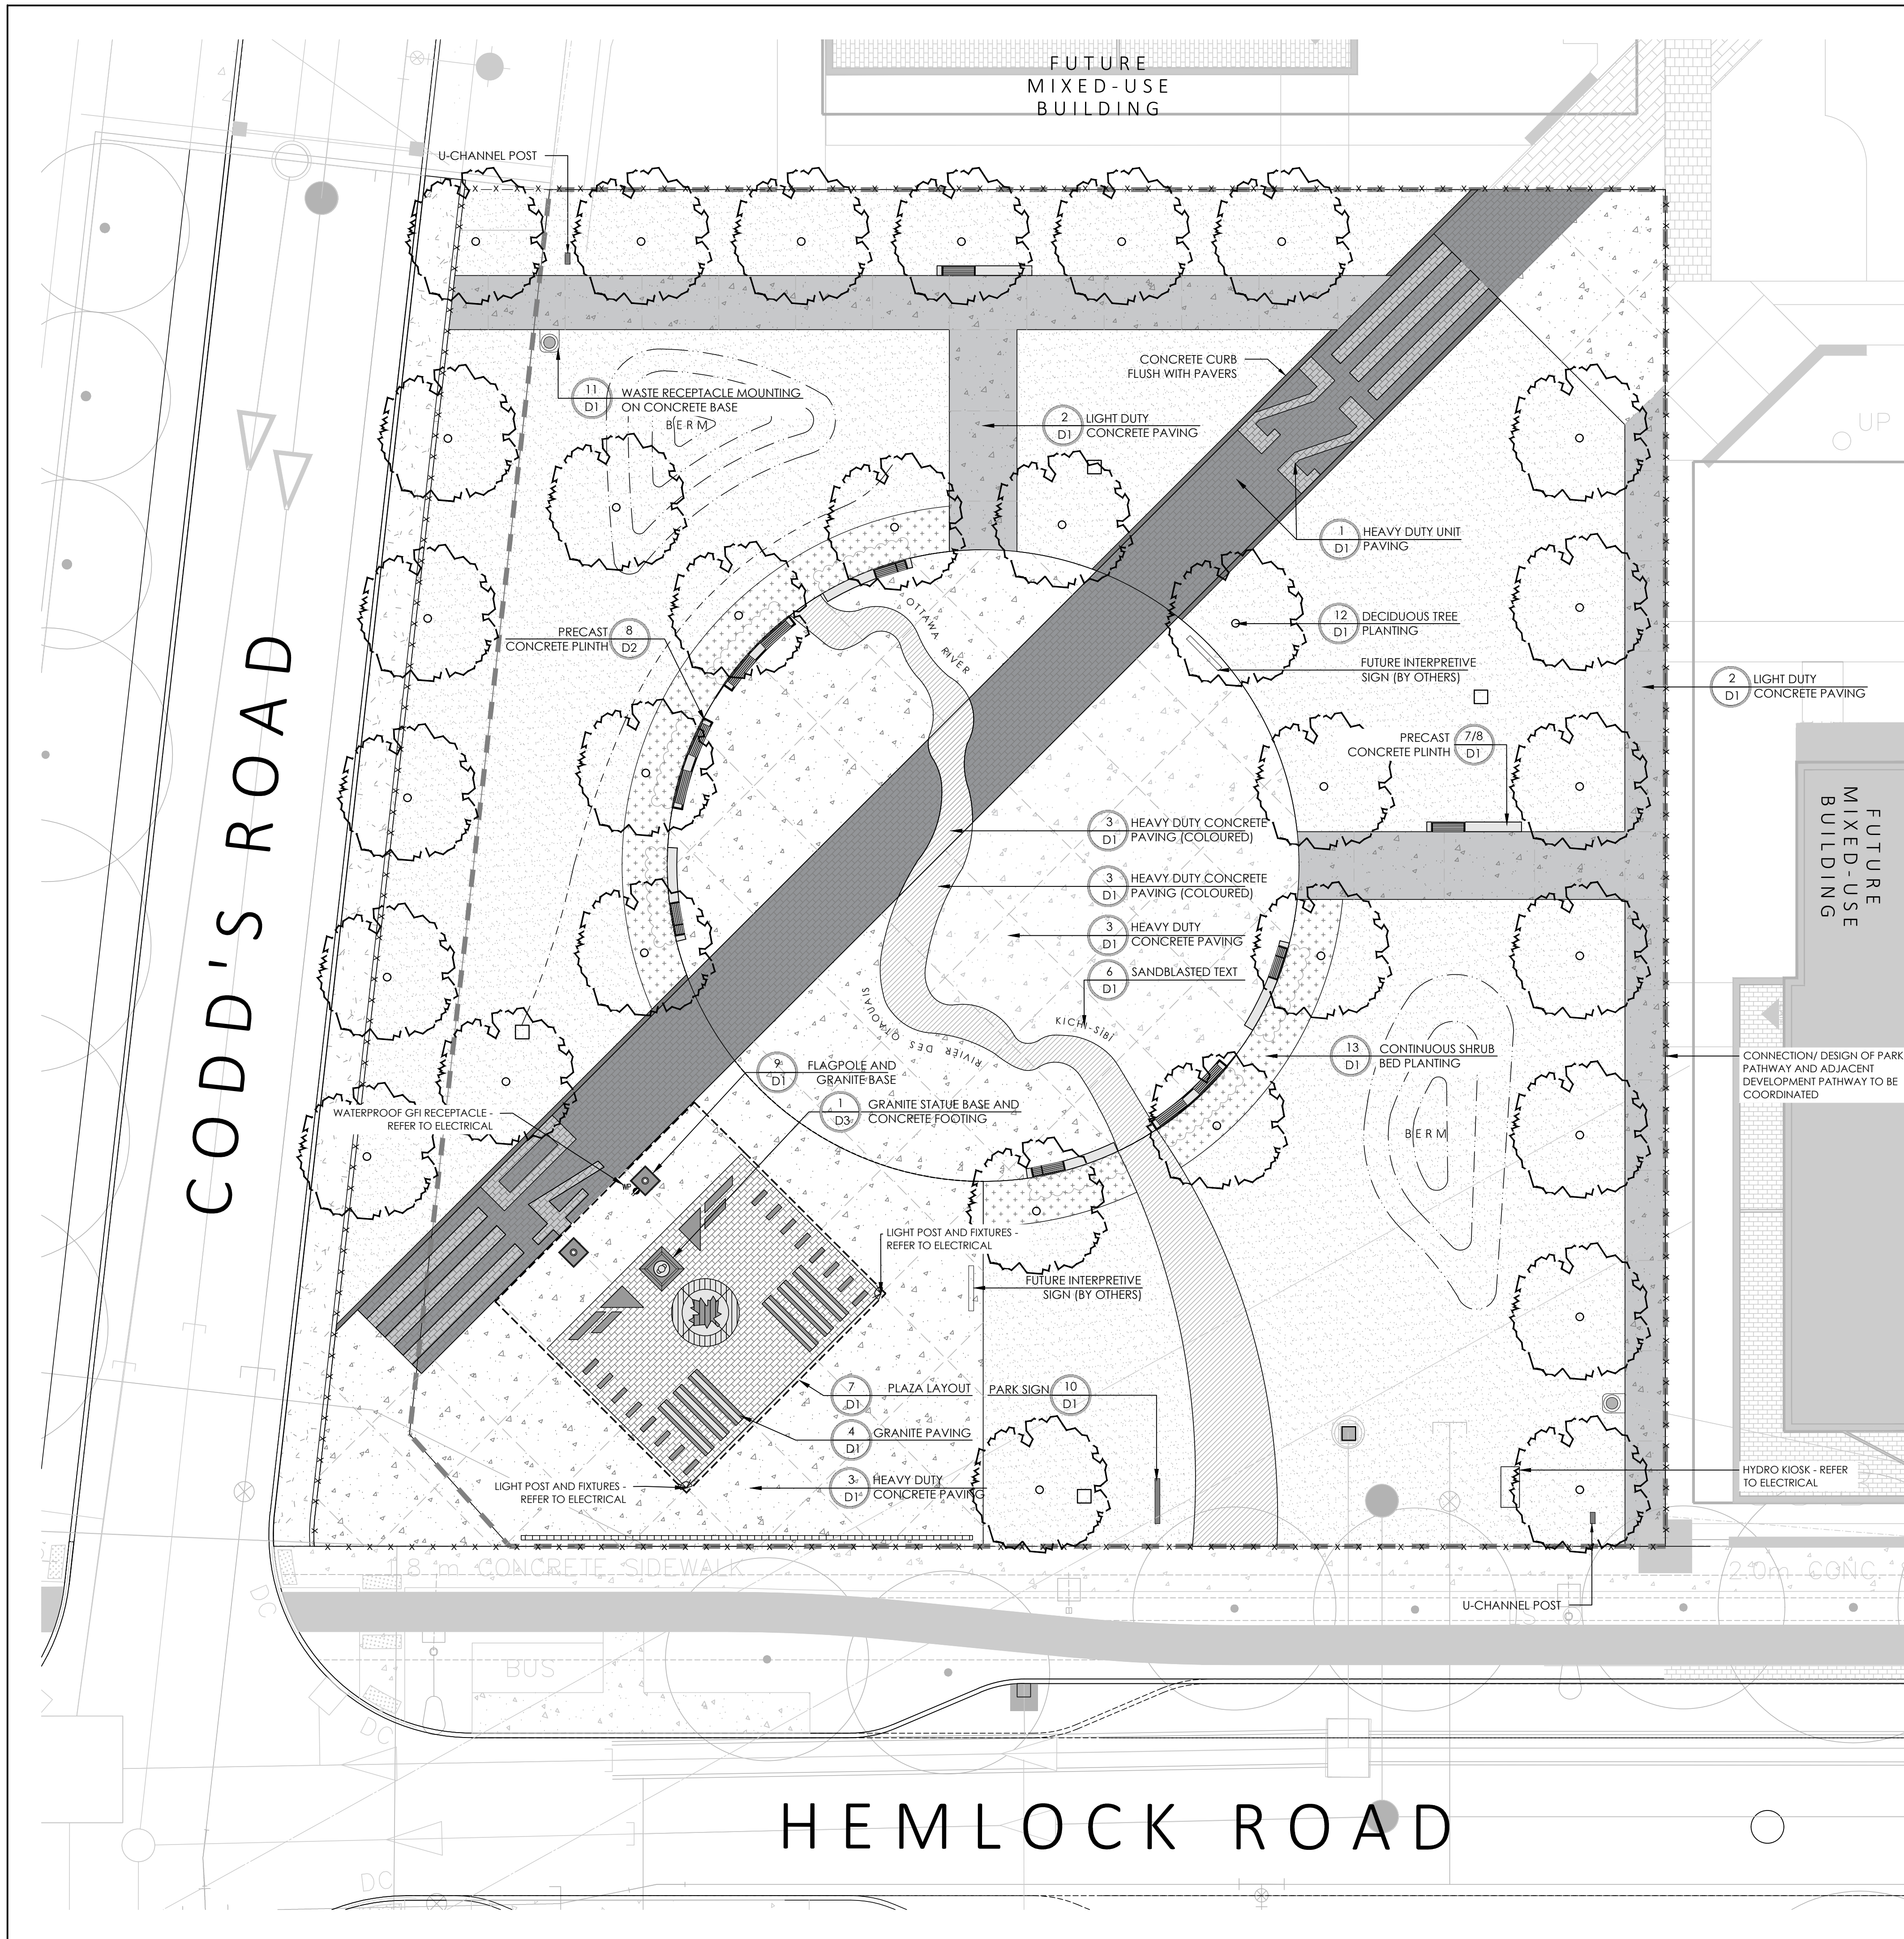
FUTURE MIXED-USE BUILDING

U-CHANNEL POST

CONCRETE CURB FLUSH WITH PAVERS

11 D1 WASTE RECEPTACLE MOUNTING ON CONCRETE BASE

BERM

2 D1 LIGHT DUTY CONCRETE PAVING

UP

1 D1 HEAVY DUTY UNIT PAVING

12 D1 DECIDUOUS TREE PLANTING

PRECAST 8 D2 CONCRETE PLINTH

OTTAWA RIVER

FUTURE INTERPRETIVE SIGN (BY OTHERS)

2 D1 LIGHT DUTY CONCRETE PAVING

PRECAST 7/8 D1 CONCRETE PLINTH

CODD'S ROAD

3 D1 HEAVY DUTY CONCRETE PAVING (COLOURED)

3 D1 HEAVY DUTY CONCRETE PAVING (COLOURED)

FUTURE MIXED-USE BUILDING

3 D1 HEAVY DUTY CONCRETE PAVING

6 D1 SANDBLASTED TEXT

RIVIER DES OUTAOUAIS

KICHI-SIBI

13 D1 CONTINUOUS SHRUB BED PLANTING

CONNECTION/ DESIGN OF PARK PATHWAY AND ADJACENT DEVELOPMENT PATHWAY TO BE COORDINATED

9 D1 FLAGPOLE AND GRANITE BASE

1 D3 GRANITE STATUE BASE AND CONCRETE FOOTING

WATERPROOF GFI RECEPTACLE - REFER TO ELECTRICAL

BERM

LIGHT POST AND FIXTURES - REFER TO ELECTRICAL

FUTURE INTERPRETIVE SIGN (BY OTHERS)

7 D1 PLAZA LAYOUT

PARK SIGN 10 D1

4 D1 GRANITE PAVING

LIGHT POST AND FIXTURES - REFER TO ELECTRICAL

3 D1 HEAVY DUTY CONCRETE PAVING

HYDRO KIOSK - REFER TO ELECTRICAL

1.8 m CONCRETE SIDEWALK

2.0m CONC

U-CHANNEL POST

BUS

DC

DC

DC

HEMLOCK ROAD